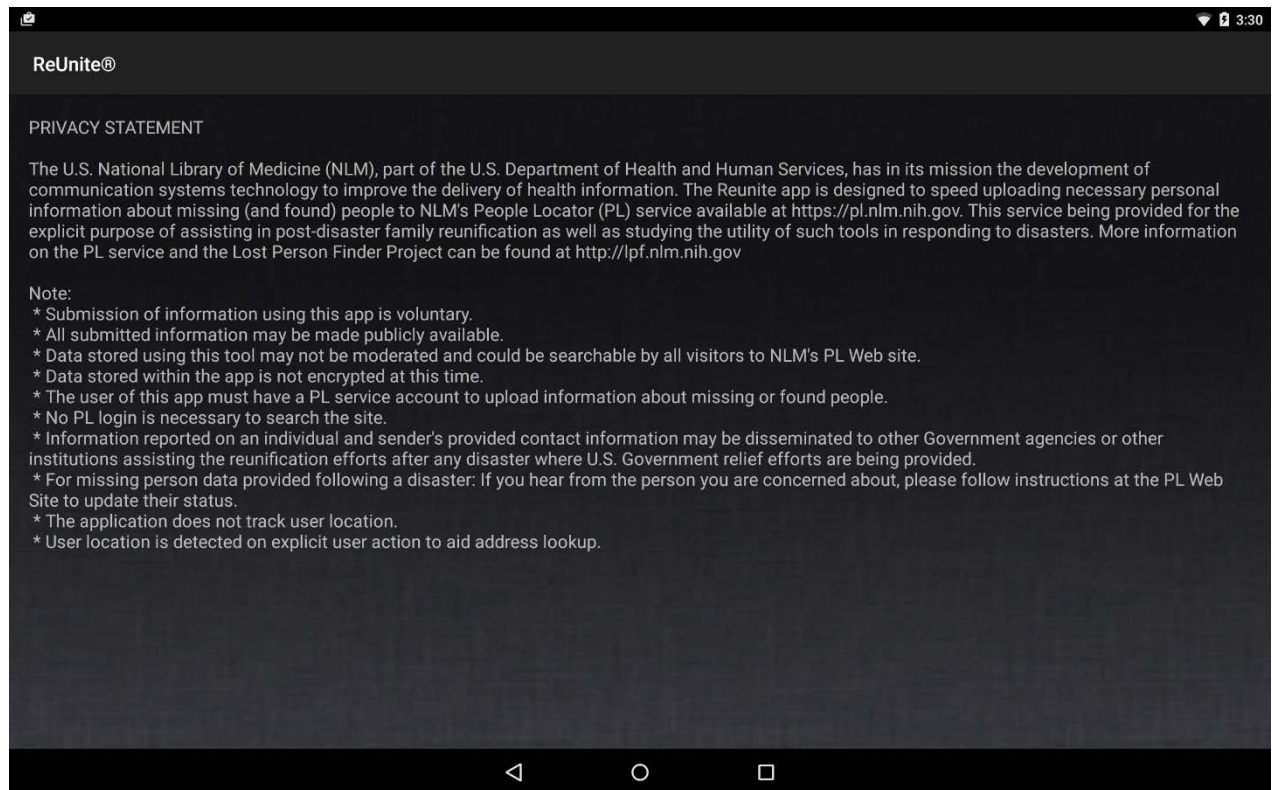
3:30

ReUnite®

PRIVACY STATEMENT

The U.S. National Library of Medicine (NLM), part of the U.S. Department of Health and Human Services, has in its mission the development of communication systems technology to improve the delivery of health information. The Reunite app is designed to speed uploading necessary personal information about missing (and found) people to NLM's People Locator (PL) service available at https://pl.nlm.nih.gov. This service being provided for the explicit purpose of assisting in post-disaster family reunification as well as studying the utility of such tools in responding to disasters. More information on the PL service and the Lost Person Finder Project can be found at http://lpf.nlm.nih.gov

Note:
* Submission of information using this app is voluntary.
* All submitted information may be made publicly available.
* Data stored using this tool may not be moderated and could be searchable by all visitors to NLM's PL Web site.
* Data stored within the app is not encrypted at this time.
* The user of this app must have a PL service account to upload information about missing or found people.
* No PL login is necessary to search the site.
* Information reported on an individual and sender's provided contact information may be disseminated to other Government agencies or other institutions assisting the reunification efforts after any disaster where U.S. Government relief efforts are being provided.
* For missing person data provided following a disaster: If you hear from the person you are concerned about, please follow instructions at the PL Web Site to update their status.
* The application does not track user location.
* User location is detected on explicit user action to aid address lookup.